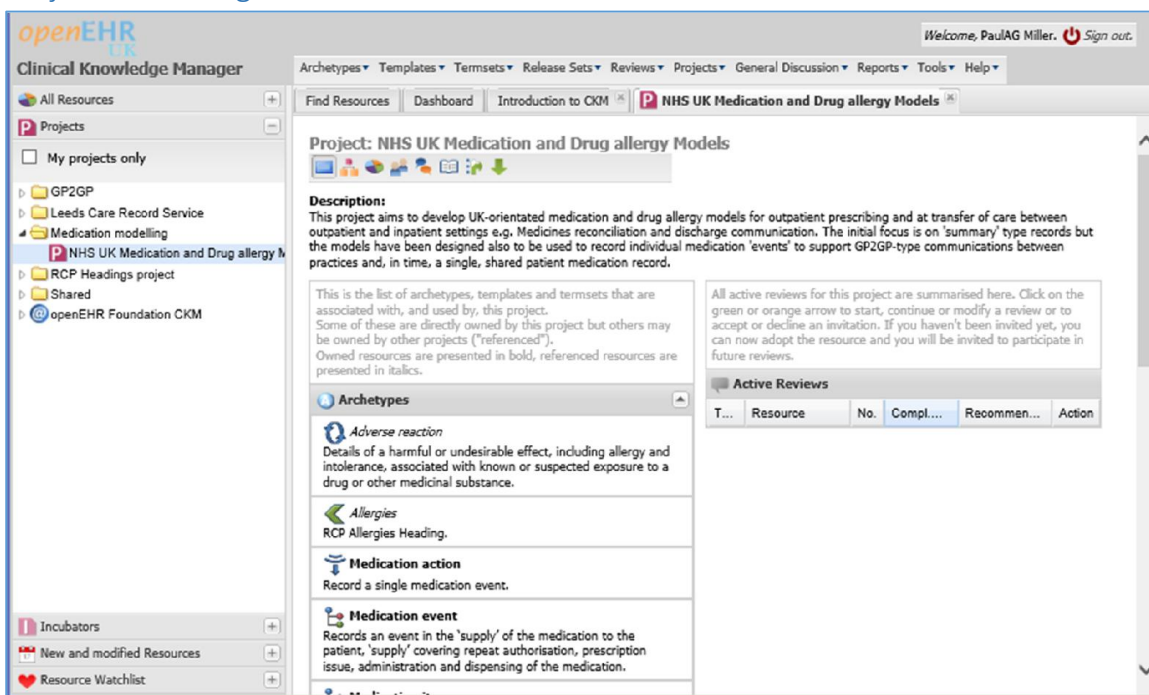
openEHR UK

Clinical Knowledge Manager

Welcome, PaulAG Miller. Sign out.

Archetypes ▾ Templates ▾ Termsets ▾ Release Sets ▾ Reviews ▾ Projects ▾ General Discussion ▾ Reports ▾ Tools ▾ Help ▾

All Resources

Projects

My projects only

GP2GP
Leeds Care Record Service
Medication modelling
NHS UK Medication and Drug allergy M
RCP Headings project
Shared
openEHR Foundation CKM

Incubators
New and modified Resources
Resource Watchlist

Find Resources | Dashboard | Introduction to CKM | NHS UK Medication and Drug allergy Models

Project: NHS UK Medication and Drug allergy Models

Description:
This project aims to develop UK-orientated medication and drug allergy models for outpatient prescribing and at transfer of care between outpatient and inpatient settings e.g. Medicines reconciliation and discharge communication. The initial focus is on 'summary' type records but the models have been designed also to be used to record individual medication 'events' to support GP2GP-type communications between practices and, in time, a single, shared patient medication record.

This is the list of archetypes, templates and termsets that are associated with, and used by, this project.
Some of these are directly owned by this project but others may be owned by other projects ("referenced").
Owned resources are presented in bold, referenced resources are presented in italics.

All active reviews for this project are summarised here. Click on the green or orange arrow to start, continue or modify a review or to accept or decline an invitation. If you haven't been invited yet, you can now adopt the resource and you will be invited to participate in future reviews.

Archetypes

Adverse reaction
Details of a harmful or undesirable effect, including allergy and intolerance, associated with known or suspected exposure to a drug or other medicinal substance.

Allergies
RCP Allergies Heading.

Medication action
Record a single medication event.

Medication event
Records an event in the 'supply' of the medication to the patient, 'supply' covering repeat authorisation, prescription issue, administration and dispensing of the medication.

Active Reviews

| T... | Resource | No. | Compl.... | Recommen... | Action |
|---|---|---|---|---|---|